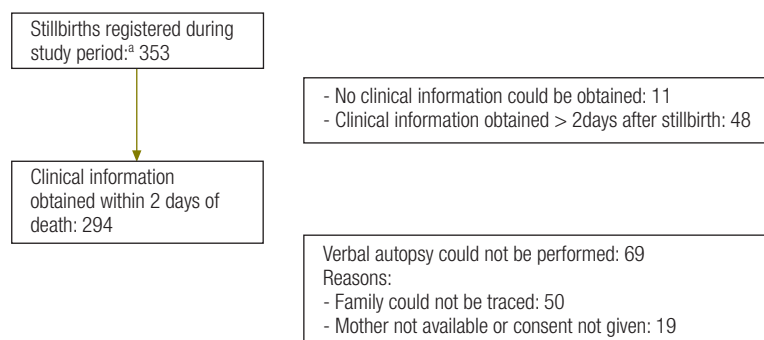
Stillbirths registered during study period:$^{a}$ 353

- No clinical information could be obtained: 11
- Clinical information obtained > 2days after stillbirth: 48

Clinical information obtained within 2 days of death: 294

Verbal autopsy could not be performed: 69
Reasons:
- Family could not be traced: 50
- Mother not available or consent not given: 19